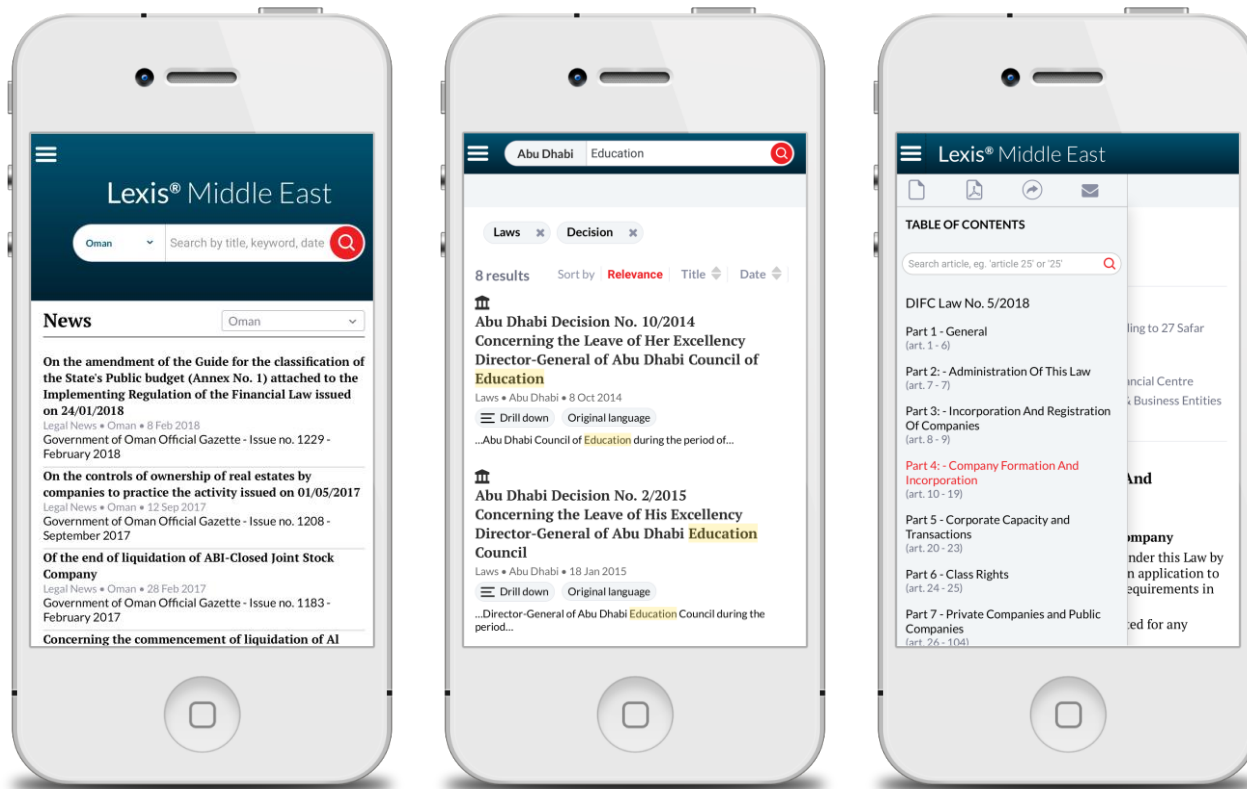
Lexis® Middle East

Oman

Search by title, keyword, date

News

Oman

On the amendment of the Guide for the classification of the State's Public budget (Annex No. 1) attached to the Implementing Regulation of the Financial Law issued on 24/01/2018

Legal News • Oman • 8 Feb 2018

Government of Oman Official Gazette - Issue no. 1229 - February 2018

On the controls of ownership of real estates by companies to practice the activity issued on 01/05/2017

Legal News • Oman • 12 Sep 2017

Government of Oman Official Gazette - Issue no. 1208 - September 2017

Of the end of liquidation of ABI-Closed Joint Stock Company

Legal News • Oman • 28 Feb 2017

Government of Oman Official Gazette - Issue no. 1183 - February 2017

Concerning the commencement of liquidation of Al

Abu Dhabi

Education

Laws

Decision

8 results

Sort by

Relevance

Title

Date

Abu Dhabi Decision No. 10/2014 Concerning the Leave of Her Excellency Director-General of Abu Dhabi Council of Education

Laws • Abu Dhabi • 8 Oct 2014

Drill down

Original language

...Abu Dhabi Council of Education during the period of...

Abu Dhabi Decision No. 2/2015 Concerning the Leave of His Excellency Director-General of Abu Dhabi Education Council

Laws • Abu Dhabi • 18 Jan 2015

Drill down

Original language

...Director-General of Abu Dhabi Education Council during the period...

Lexis® Middle East

TABLE OF CONTENTS

Search article, eg. 'article 25' or '25'

DIFC Law No. 5/2018

Part 1 - General
(art. 1 - 6)

Part 2: - Administration Of This Law
(art. 7 - 7)

Part 3: - Incorporation And Registration Of Companies
(art. 8 - 9)

Part 4: - Company Formation And Incorporation
(art. 10 - 19)

Part 5 - Corporate Capacity and Transactions
(art. 20 - 23)

Part 6 - Class Rights
(art. 24 - 25)

Part 7 - Private Companies and Public Companies
(art. 26 - 104)

ling to 27 Safar

ancial Centre

& Business Entities

And

mpany

nder this Law by

n application to

equirements in

ted for any